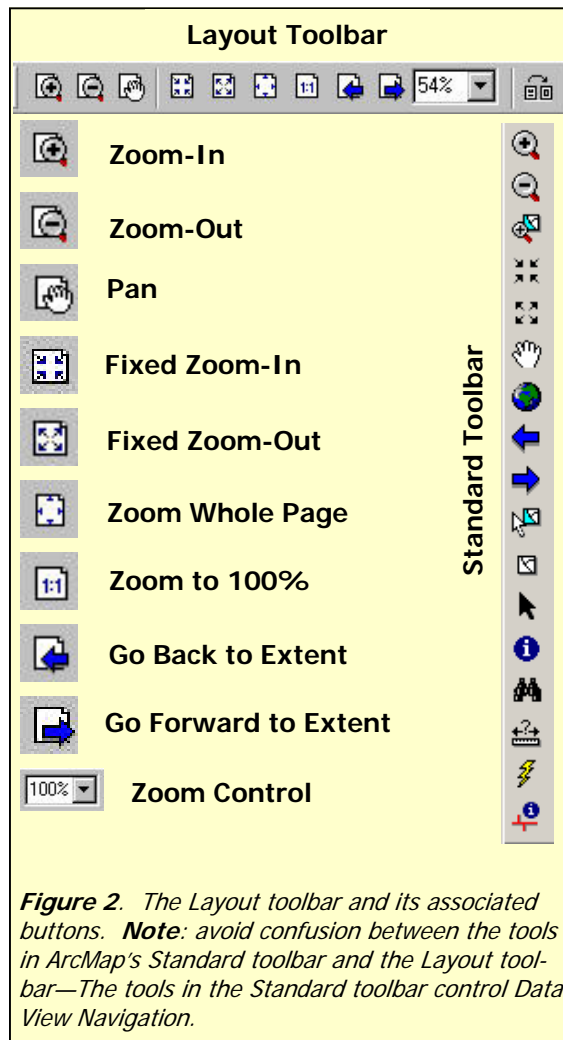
Layout Toolbar

54%

Zoom-In

Zoom-Out

Pan

Fixed Zoom-In

Fixed Zoom-Out

Zoom Whole Page

1:1

Zoom to 100%

Go Back to Extent

Go Forward to Extent

100%

Zoom Control

Standard Toolbar

**Figure 2**. The Layout toolbar and its associated buttons. **Note**: avoid confusion between the tools in ArcMap's Standard toolbar and the Layout toolbar—The tools in the Standard toolbar control Data View Navigation.